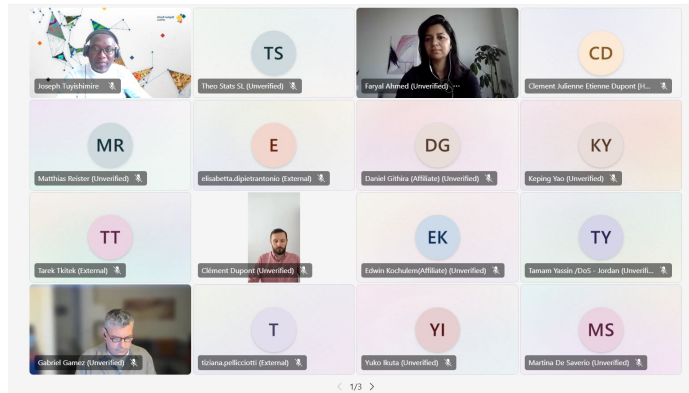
Joseph Tuyishimire

TS
Theo Stats SL (Unverified)

Faryal Ahmed (Unverified) ···

CD
Clement Julienne Etienne Dupont (H...

MR
Matthias Reister (Unverified)

E
elisabetta.dipietrantonio (External)

DG
Daniel Githira (Affiliate) (Unverified)

KY
Keping Yao (Unverified)

TT
Tarek Tkitek (External)

Clément Dupont (Unverified)

EK
Edwin Kochulem(Affiliate) (Unverified)

TY
Tamam Yassin /DoS - Jordan (Unverifi...

Gabriel Gamez (Unverified)

T
tiziana.pellicciotti (External)

YI
Yuko Ikuta (Unverified)

MS
Martina De Saverio (Unverified)

< 1/3 >